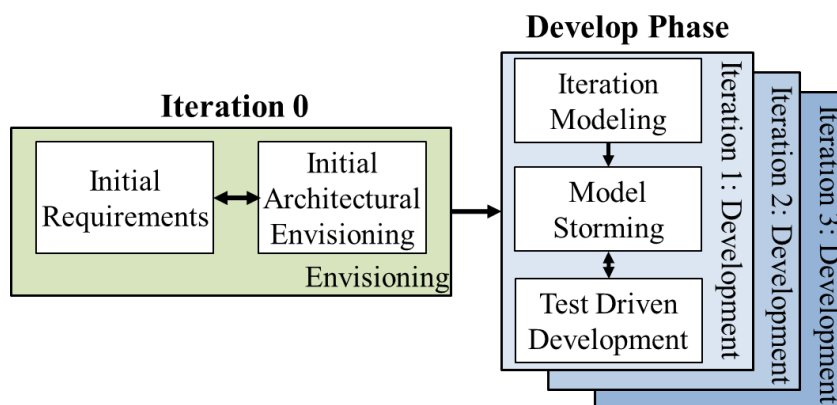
Iteration 0

Initial Requirements

Initial Architectural Envisioning

Envisioning

Develop Phase

Iteration Modeling

Model Storming

Test Driven Development

Iteration 1: Development

Iteration 2: Development

Iteration 3: Development